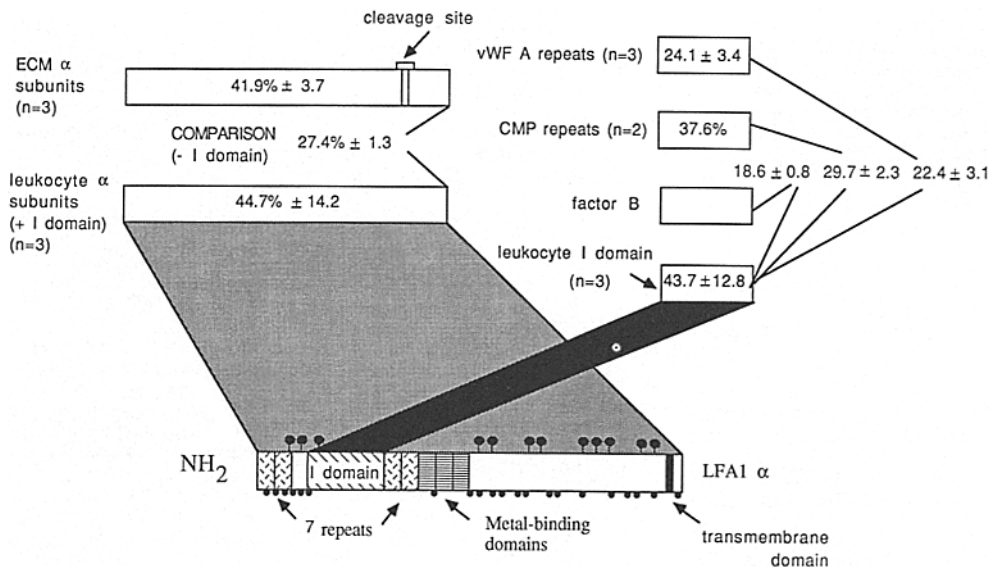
cleavage site

ECM α subunits (n=3)

41.9% ± 3.7

COMPARISON (- I domain)

27.4% ± 1.3

leukocyte α subunits (+ I domain) (n=3)

44.7% ± 14.2

vWF A repeats (n=3)

24.1 ± 3.4

CMP repeats (n=2)

37.6%

18.6 ± 0.8

29.7 ± 2.3

22.4 ± 3.1

factor B

leukocyte I domain (n=3)

43.7 ± 12.8

$NH_2$

I domain

LFA1 α

7 repeats

Metal-binding domains

transmembrane domain